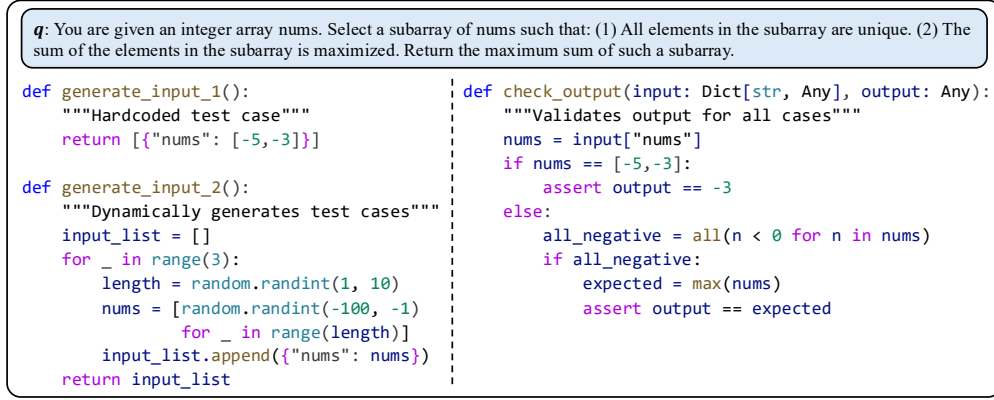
*q*: You are given an integer array nums. Select a subarray of nums such that: (1) All elements in the subarray are unique. (2) The sum of the elements in the subarray is maximized. Return the maximum sum of such a subarray.

```
def generate_input_1():
    """Hardcoded test case"""
    return [{"nums": [-5,-3]}]

def generate_input_2():
    """Dynamically generates test cases"""
    input_list = []
    for _ in range(3):
        length = random.randint(1, 10)
        nums = [random.randint(-100, -1)
                for _ in range(length)]
        input_list.append({"nums": nums})
    return input_list
```

```
def check_output(input: Dict[str, Any], output: Any):
    """Validates output for all cases"""
    nums = input["nums"]
    if nums == [-5,-3]:
        assert output == -3
    else:
        all_negative = all(n < 0 for n in nums)
        if all_negative:
            expected = max(nums)
            assert output == expected
```